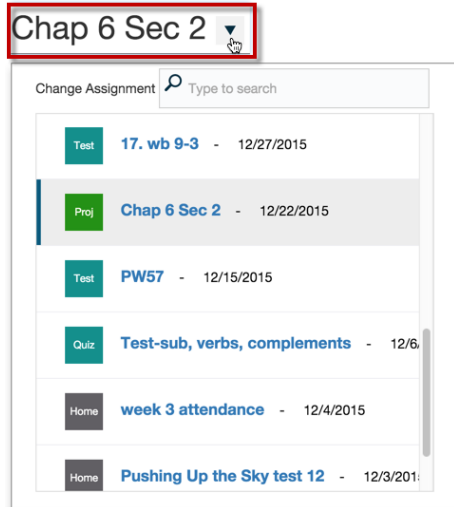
Chap 6 Sec 2 ▼

Change Assignment Type to search

Test 17. wb 9-3 - 12/27/2015

Proj Chap 6 Sec 2 - 12/22/2015

Test PW57 - 12/15/2015

Quiz Test-sub, verbs, complements - 12/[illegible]

Home week 3 attendance - 12/4/2015

Home Pushing Up the Sky test 12 - 12/3/201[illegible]